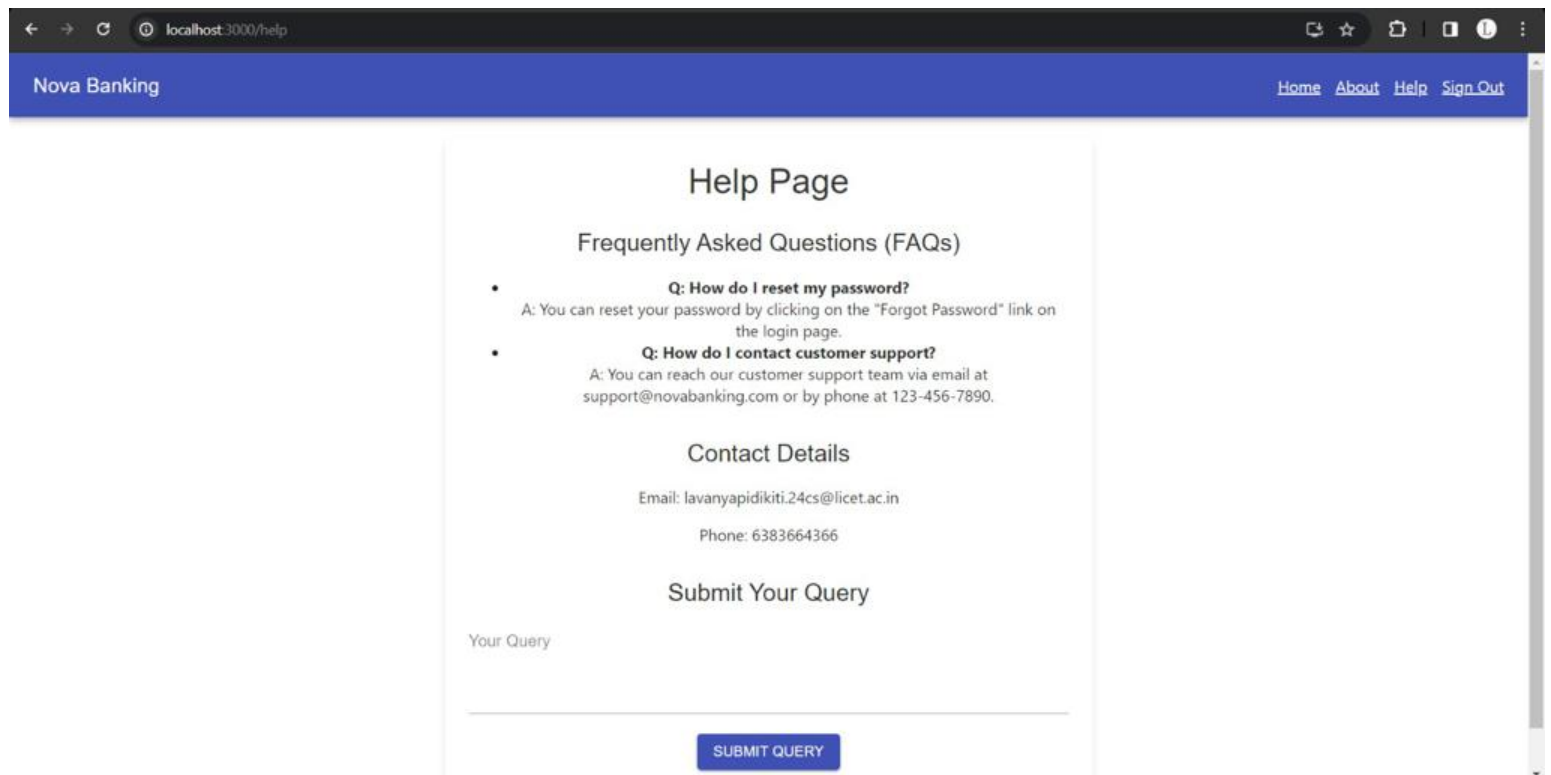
localhost:3000/help

Nova Banking

Home About Help Sign Out

Help Page

Frequently Asked Questions (FAQs)

- **Q: How do I reset my password?**
A: You can reset your password by clicking on the "Forgot Password" link on the login page.
- **Q: How do I contact customer support?**
A: You can reach our customer support team via email at support@novabanking.com or by phone at 123-456-7890.

Contact Details

Email: lavanyapidikiti.24cs@licet.ac.in

Phone: 6383664366

Submit Your Query

Your Query

SUBMIT QUERY